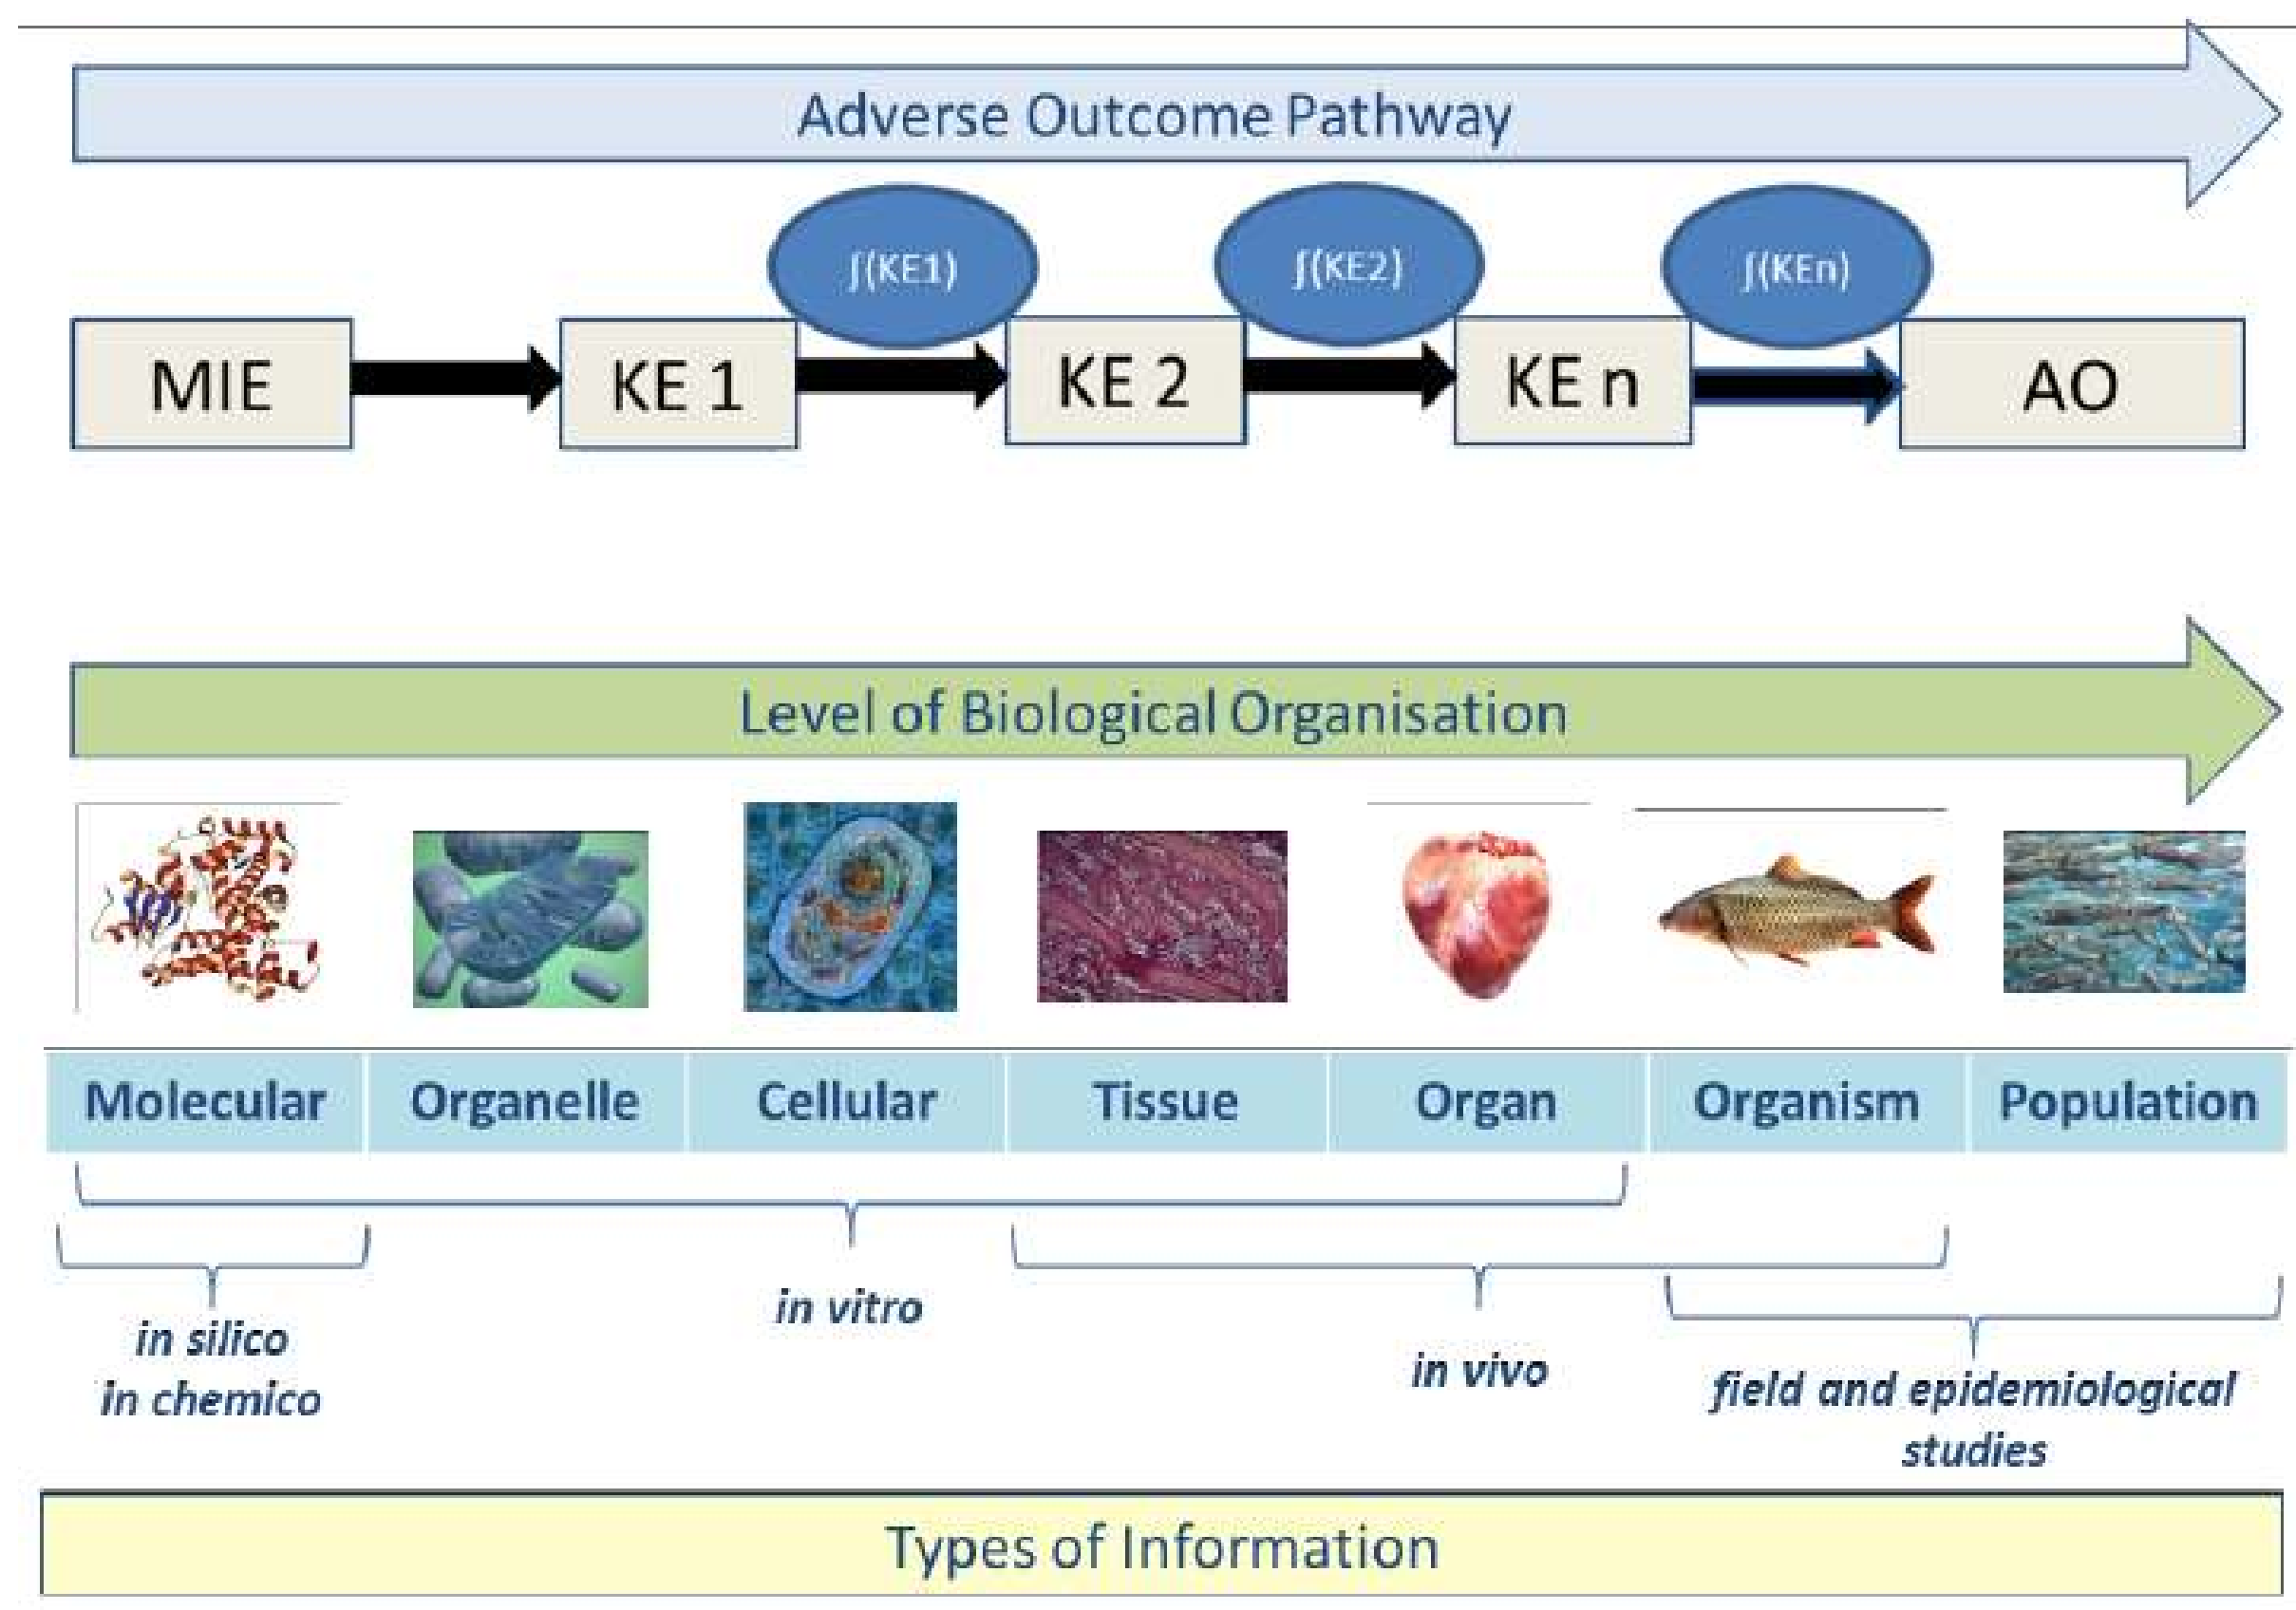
Adverse Outcome Pathway

MIE

$\int$(KE1)

KE 1

$\int$(KE2)

KE 2

$\int$(KEn)

KE n

AO

Level of Biological Organisation

| Molecular | Organelle | Cellular | Tissue | Organ | Organism | Population |
|---|---|---|---|---|---|---|

in silico
in chemico

in vitro

in vivo

field and epidemiological studies

Types of Information